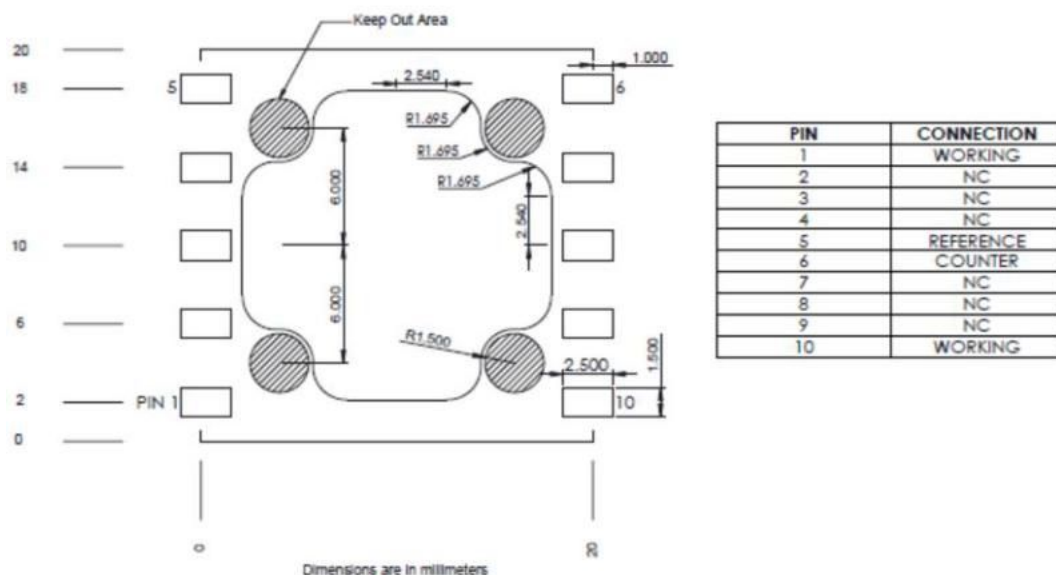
Keep Out Area

20
18
14
10
6
2
0

5
6
PIN 1
10

1.000
2.540
R1.695
R1.695
R1.695
6.000
6.000
2.540
R1.500
2.500
1.500

0
20

Dimensions are in millimeters

| PIN | CONNECTION |
|---|---|
| 1 | WORKING |
| 2 | NC |
| 3 | NC |
| 4 | NC |
| 5 | REFERENCE |
| 6 | COUNTER |
| 7 | NC |
| 8 | NC |
| 9 | NC |
| 10 | WORKING |